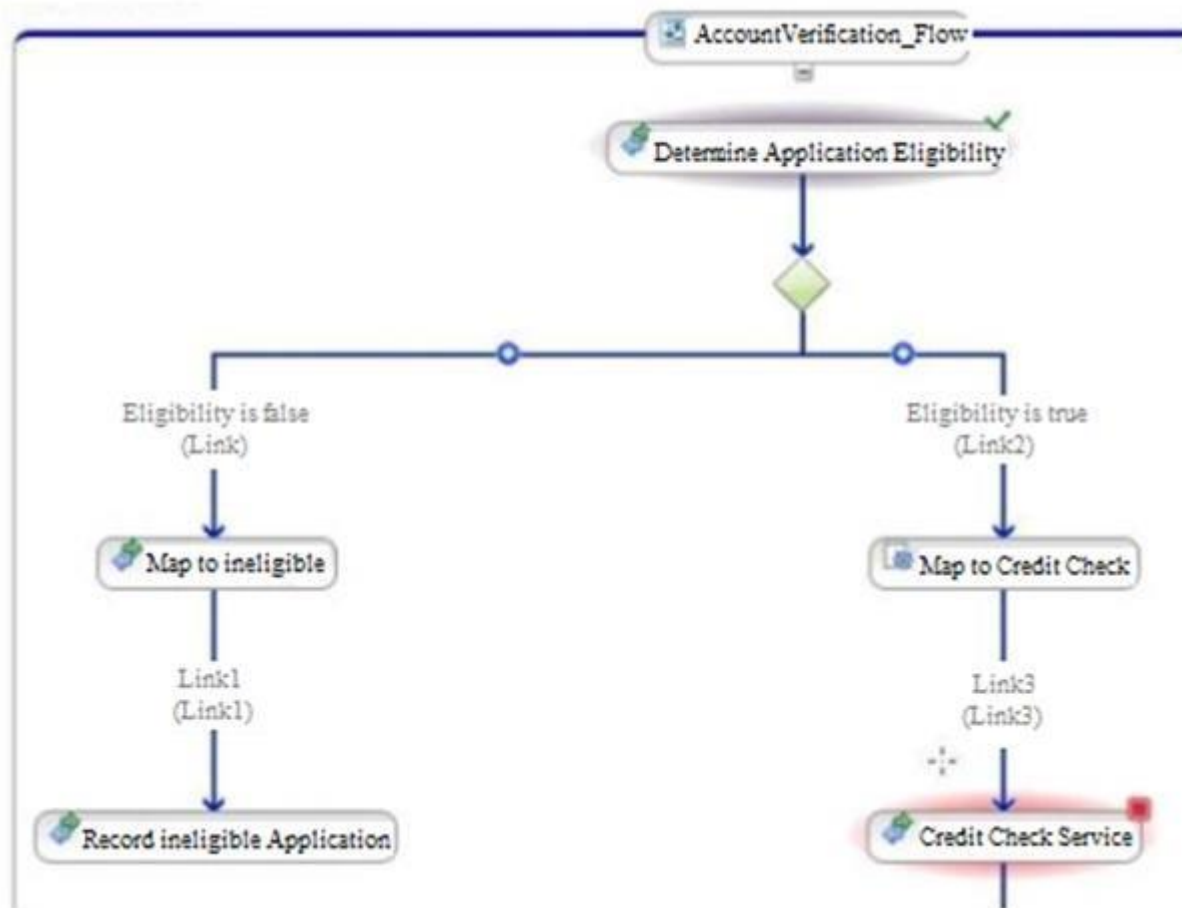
AccountVerification_Flow

Determine Application Eligibility

Eligibility is false
(Link)

Eligibility is true
(Link2)

Map to ineligible

Map to Credit Check

Link1
(Link1)

Link3
(Link3)

Record ineligible Application

Credit Check Service